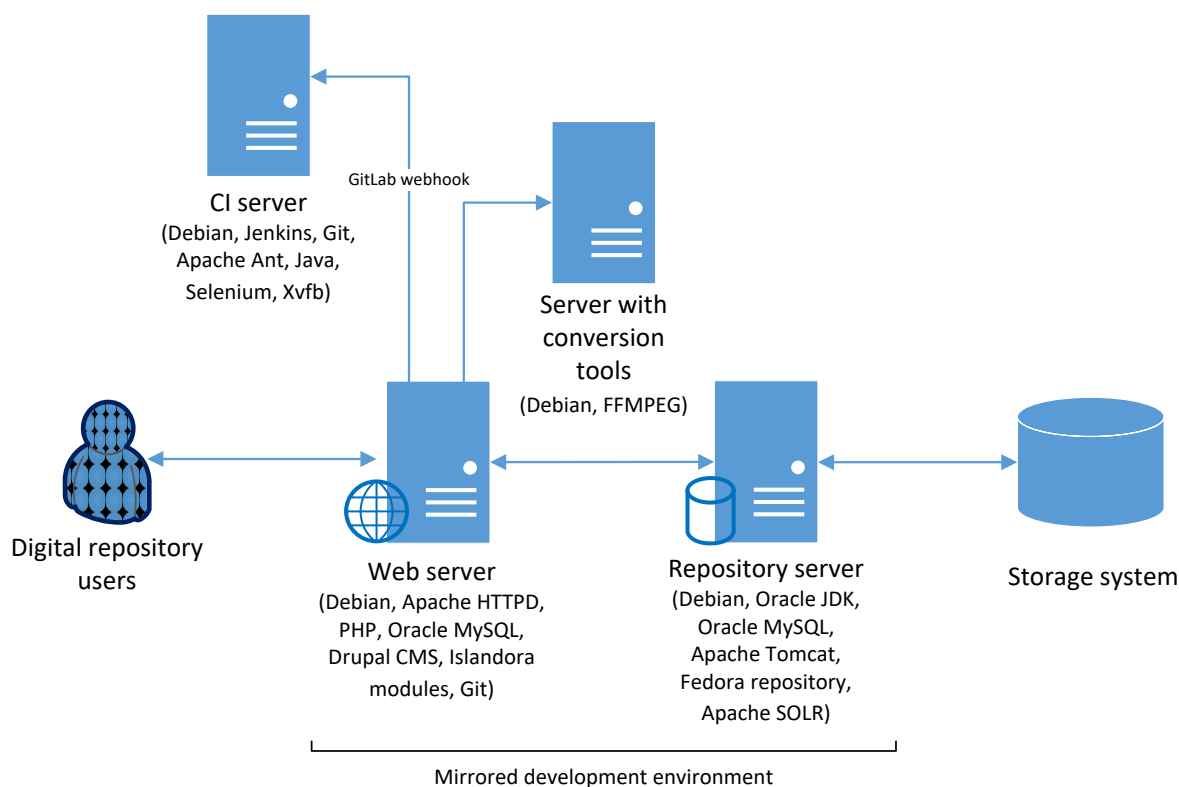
CI server
(Debian, Jenkins, Git, Apache Ant, Java, Selenium, Xvfb)

GitLab webhook

Server with conversion tools
(Debian, FFMPEG)

Digital repository users

Web server
(Debian, Apache HTTPD, PHP, Oracle MySQL, Drupal CMS, Islandora modules, Git)

Repository server
(Debian, Oracle JDK, Oracle MySQL, Apache Tomcat, Fedora repository, Apache SOLR)

Storage system

Mirrored development environment